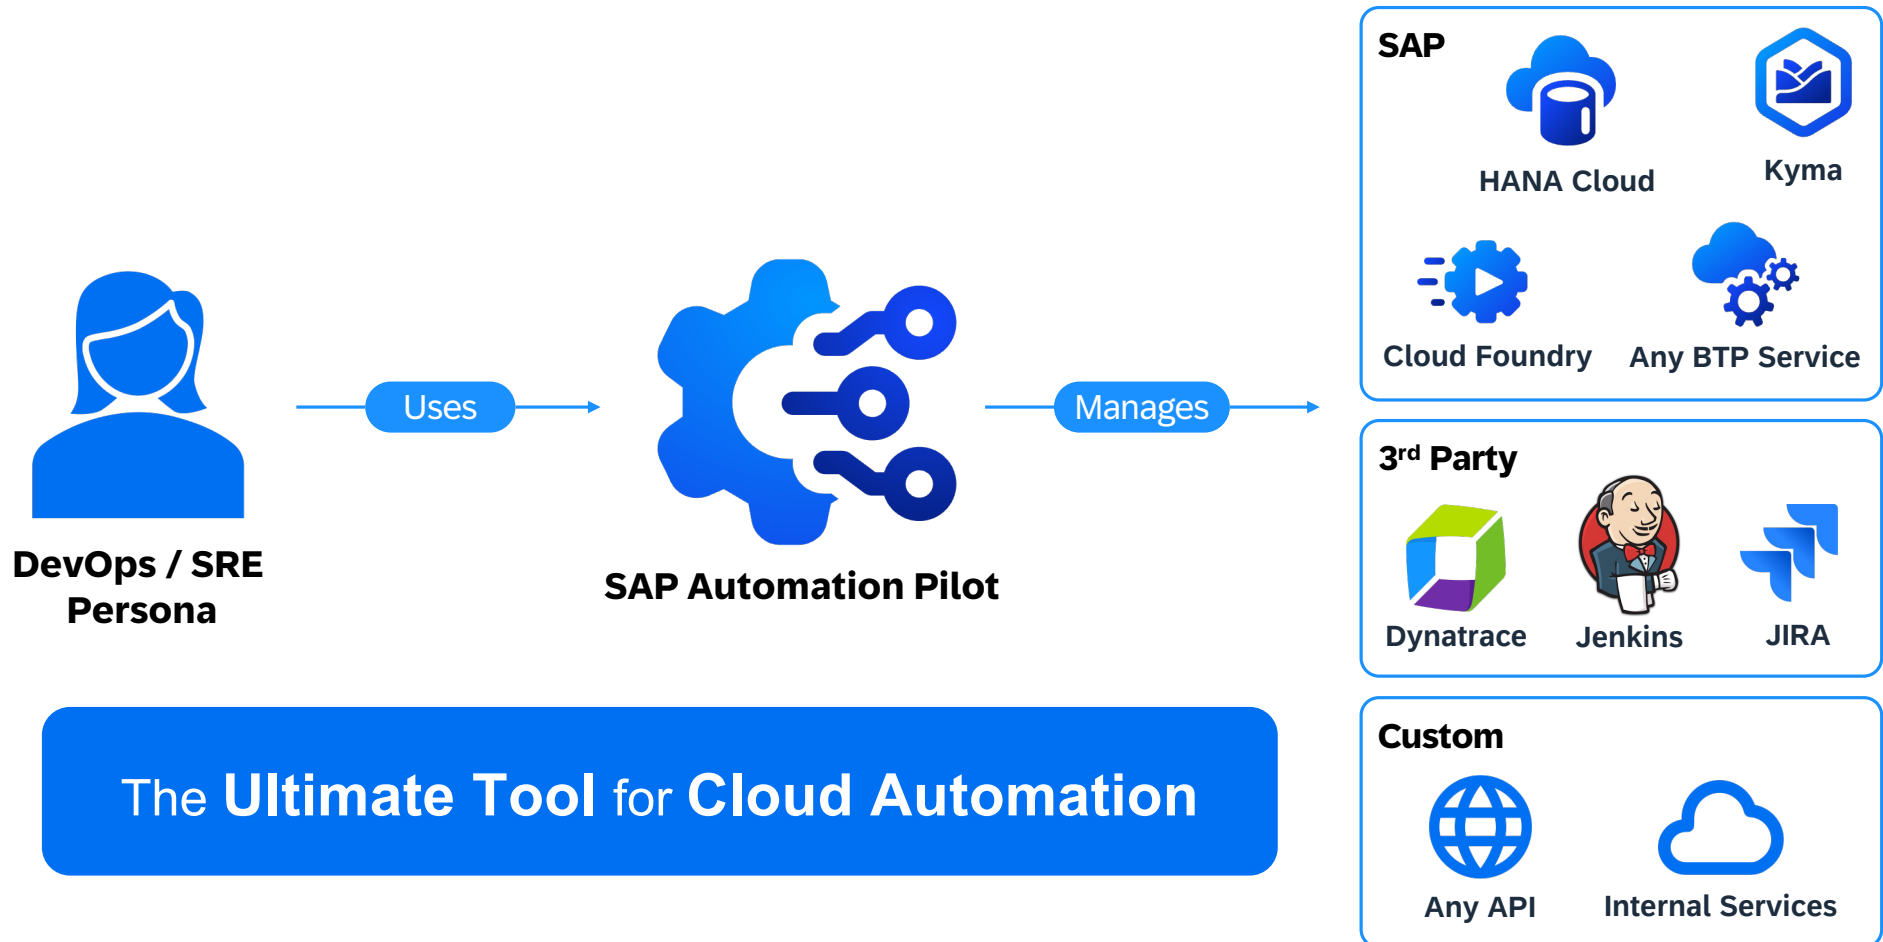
DevOps / SRE Persona

Uses

SAP Automation Pilot

Manages

SAP

HANA Cloud

Kyma

Cloud Foundry

Any BTP Service

3$^{rd}$ Party

Dynatrace

Jenkins

JIRA

Custom

Any API

Internal Services

The Ultimate Tool for Cloud Automation